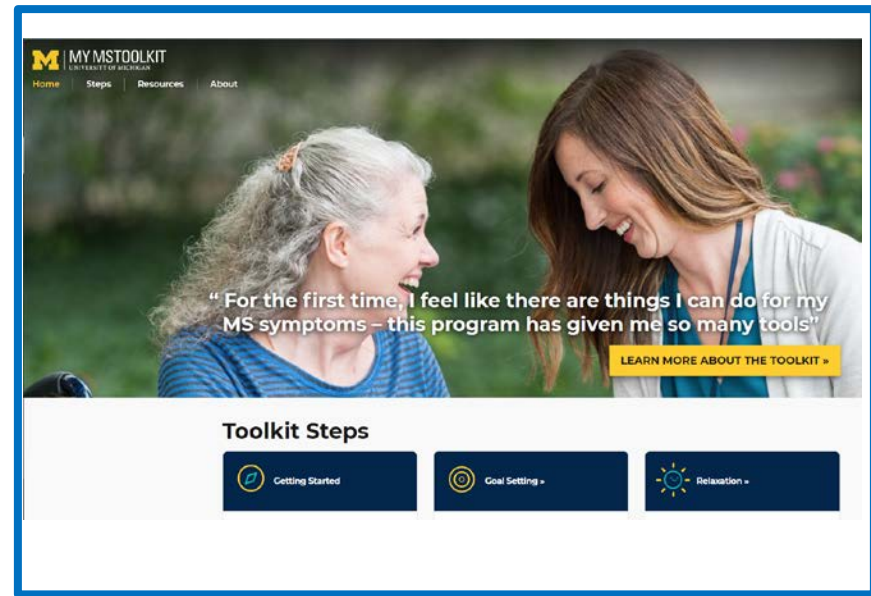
M | MY MSTOOLKIT
UNIVERSITY OF MICHIGAN

Home | Steps | Resources | About

" For the first time, I feel like there are things I can do for my MS symptoms – this program has given me so many tools"

LEARN MORE ABOUT THE TOOLKIT »

Toolkit Steps

Getting Started

Goal Setting »

Relaxation »